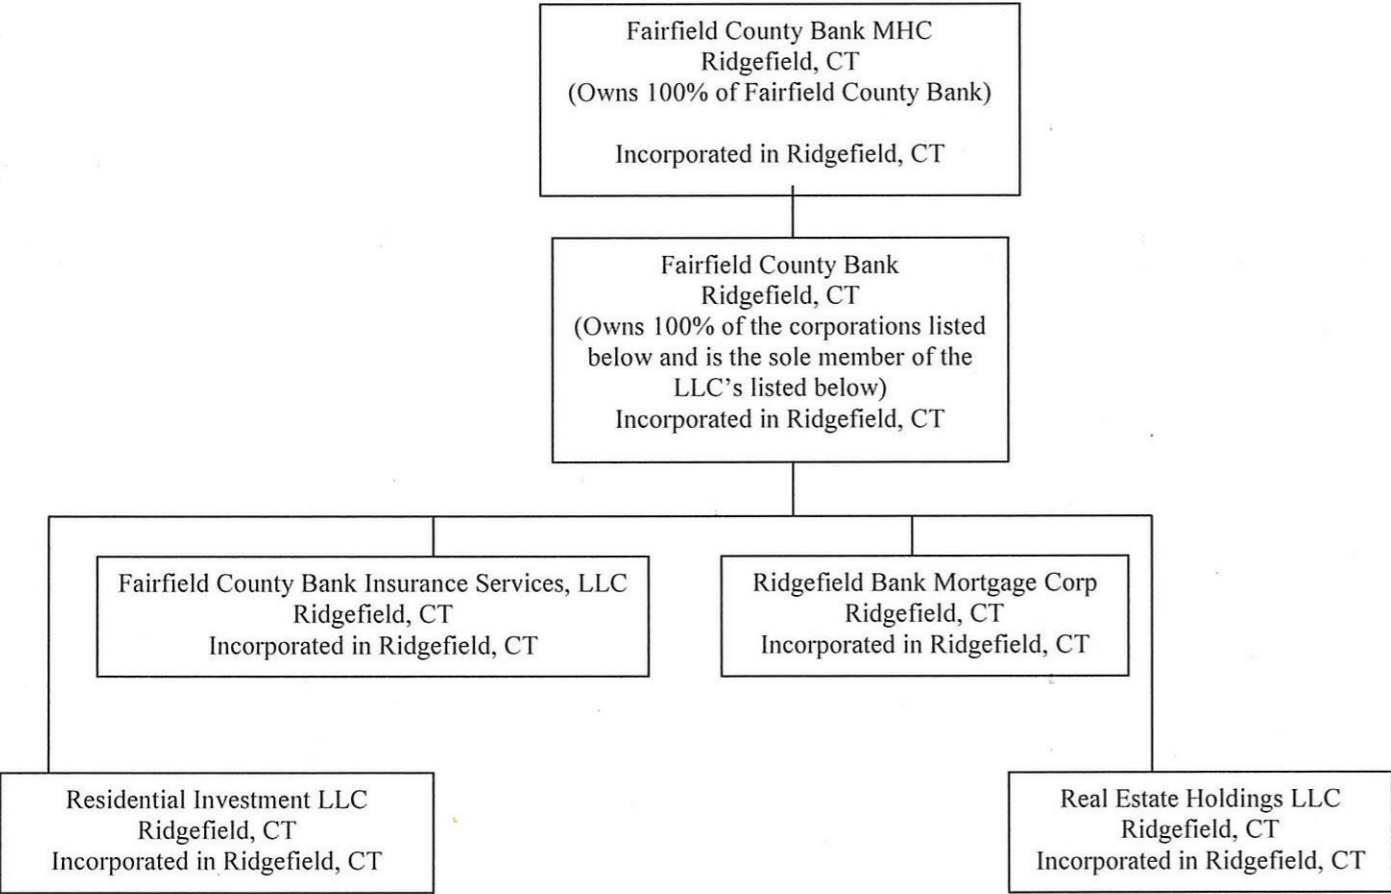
Fairfield County Bank MHC
Ridgefield, CT
(Owns 100% of Fairfield County Bank)

Incorporated in Ridgefield, CT

Fairfield County Bank
Ridgefield, CT
(Owns 100% of the corporations listed below and is the sole member of the LLC's listed below)
Incorporated in Ridgefield, CT

Fairfield County Bank Insurance Services, LLC
Ridgefield, CT
Incorporated in Ridgefield, CT

Ridgefield Bank Mortgage Corp
Ridgefield, CT
Incorporated in Ridgefield, CT

Residential Investment LLC
Ridgefield, CT
Incorporated in Ridgefield, CT

Real Estate Holdings LLC
Ridgefield, CT
Incorporated in Ridgefield, CT